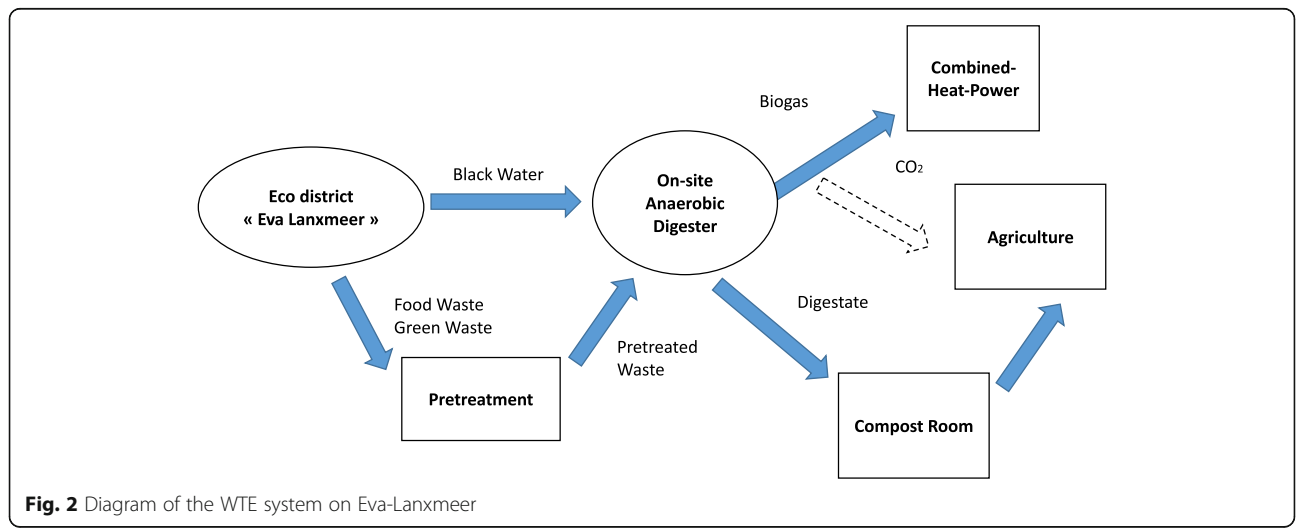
Eco district
« Eva Lanxmeer »

Black Water

On-site
Anaerobic
Digester

Biogas

Combined-
Heat-Power

$CO_2$

Agriculture

Food Waste
Green Waste

Pretreatment

Pretreated
Waste

Digestate

Compost Room

**Fig. 2** Diagram of the WTE system on Eva-Lanxmeer